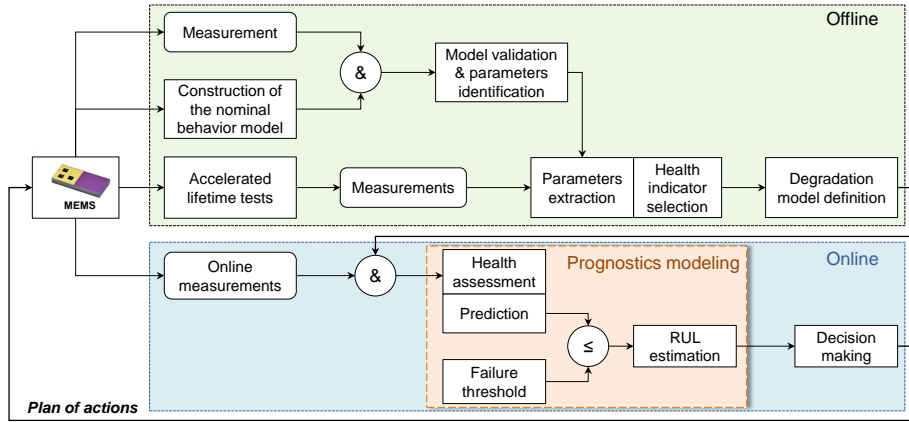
Offline

Measurement

Construction of the nominal behavior model

&

Model validation & parameters identification

MEMS

Accelerated lifetime tests

Measurements

Parameters extraction

Health indicator selection

Degradation model definition

Online

Online measurements

&

Prognostics modeling

Health assessment

Prediction

≤

RUL estimation

Decision making

Failure threshold

Plan of actions